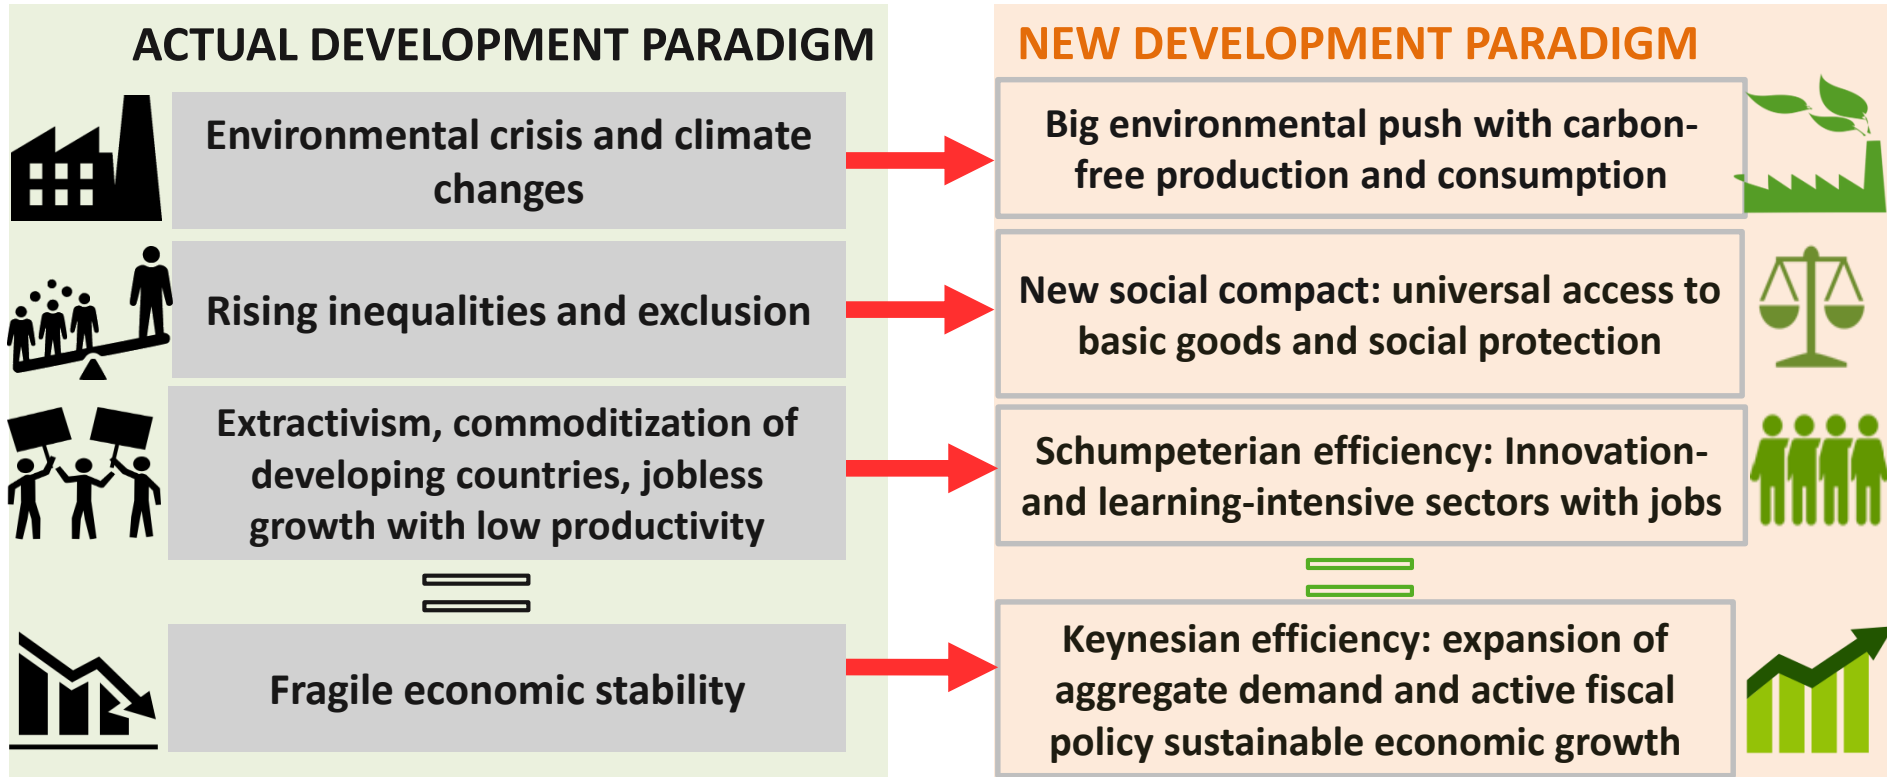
ACTUAL DEVELOPMENT PARADIGM

Environmental crisis and climate changes

Rising inequalities and exclusion

Extractivism, commoditization of developing countries, jobless growth with low productivity

Fragile economic stability

NEW DEVELOPMENT PARADIGM

Big environmental push with carbon-free production and consumption

New social compact: universal access to basic goods and social protection

Schumpeterian efficiency: Innovation- and learning-intensive sectors with jobs

Keynesian efficiency: expansion of aggregate demand and active fiscal policy sustainable economic growth